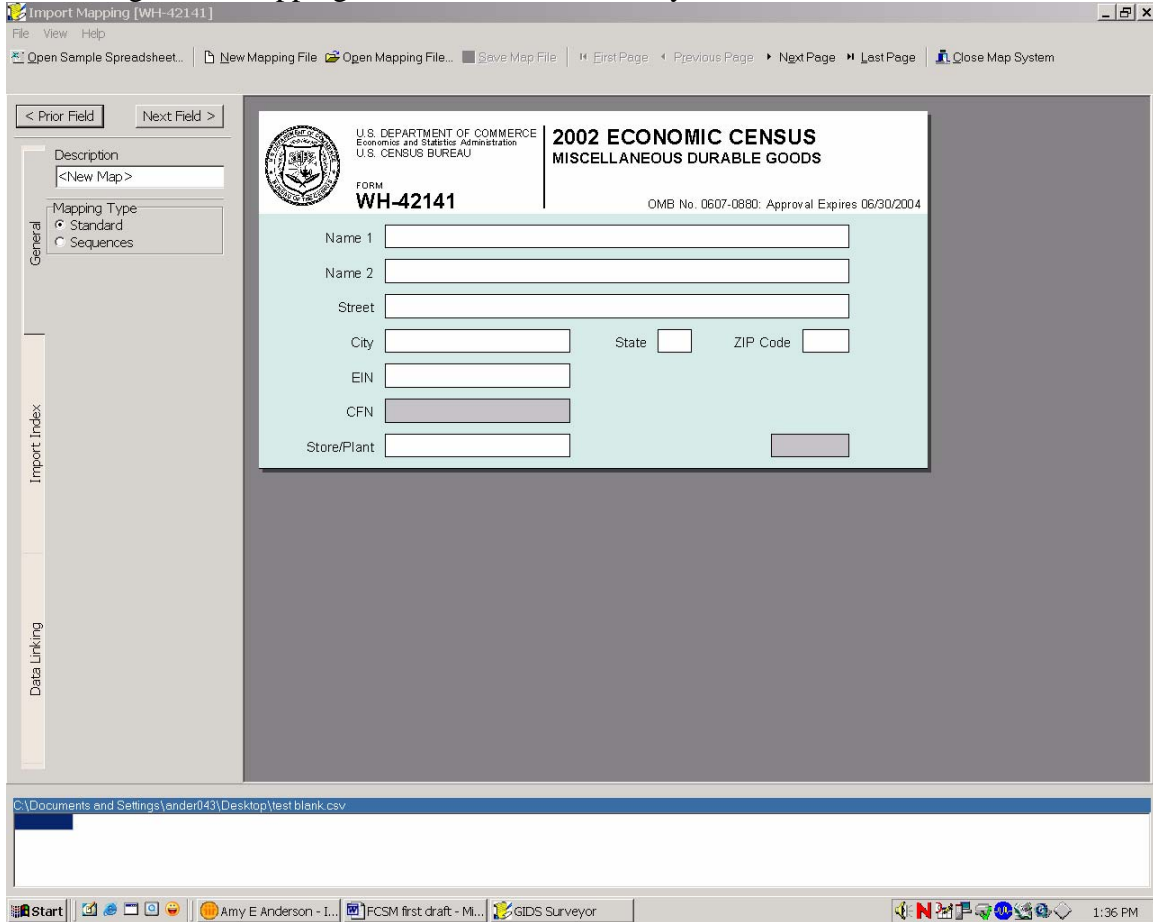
Import Mapping [WH-42141]
File View Help
Open Sample Spreadsheet... | New Mapping File Open Mapping File... Save Map File | First Page Previous Page Next Page Last Page | Close Map System

< Prior Field Next Field >
General
Description
<New Map>
Mapping Type
Standard
Sequences
Import Index
Data Linking

U.S. DEPARTMENT OF COMMERCE
Economics and Statistics Administration
U.S. CENSUS BUREAU
FORM
WH-42141
2002 ECONOMIC CENSUS
MISCELLANEOUS DURABLE GOODS
OMB No. 0607-0880: Approval Expires 06/30/2004

Name 1
Name 2
Street
City
State
ZIP Code
EIN
CFN
Store/Plant

C:\Documents and Settings\ander043\Desktop\test blank.csv

Start | Amy E Anderson - I... | FCSM first draft - Mi... | GIDS Surveyor | 1:36 PM